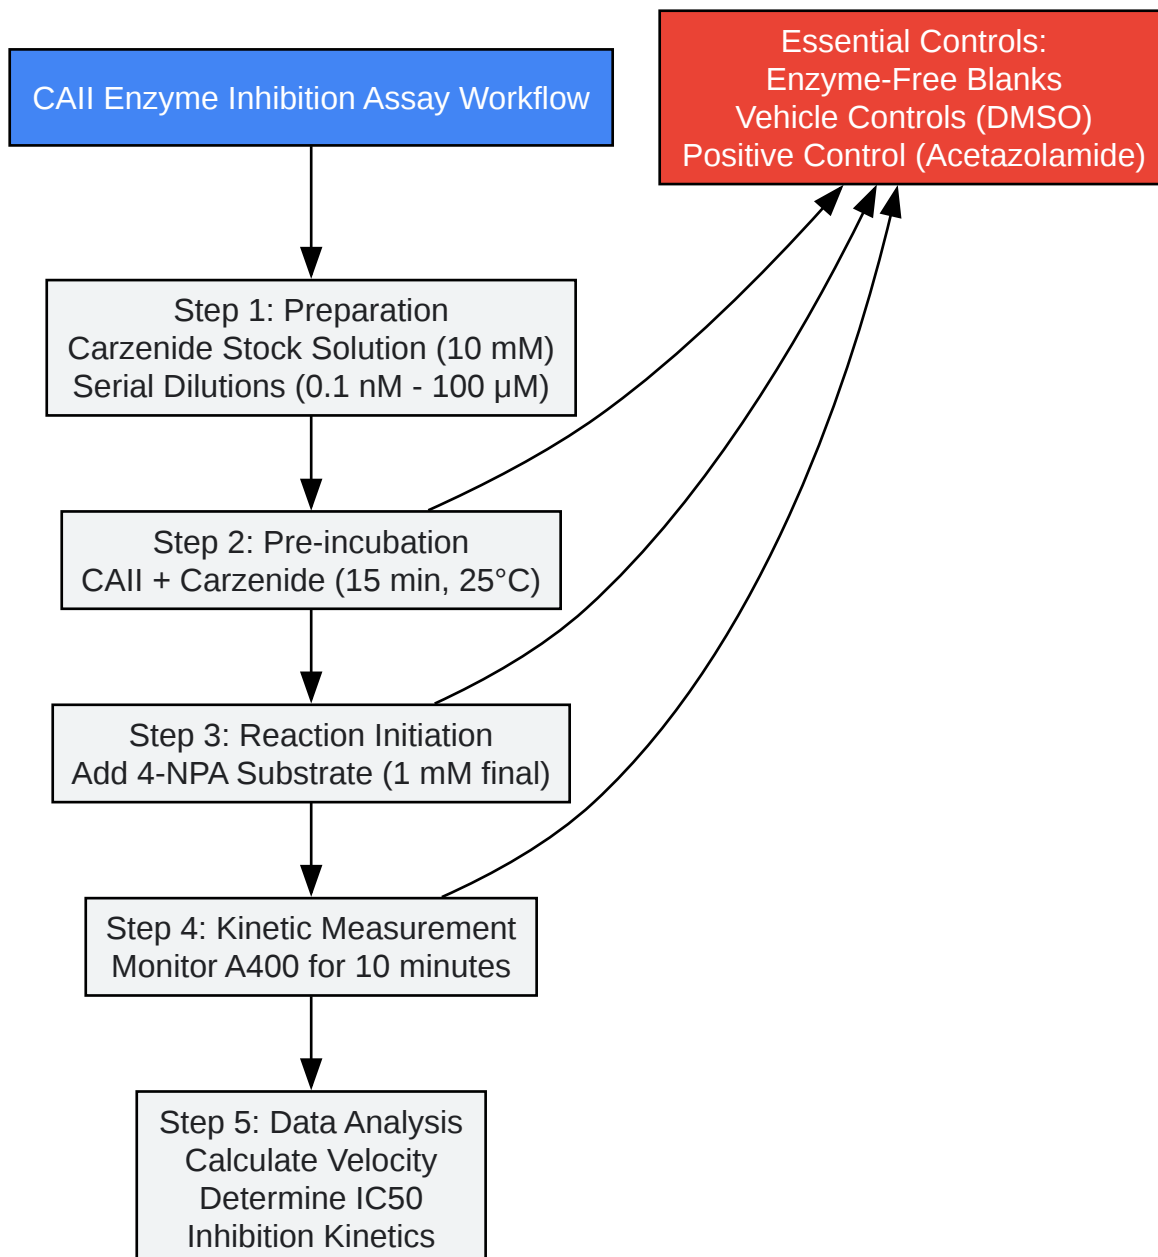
CAII Enzyme Inhibition Assay Workflow

Essential Controls:
Enzyme-Free Blanks
Vehicle Controls (DMSO)
Positive Control (Acetazolamide)

Step 1: Preparation
Carzenide Stock Solution (10 mM)
Serial Dilutions (0.1 nM - 100 μM)

Step 2: Pre-incubation
CAII + Carzenide (15 min, 25°C)

Step 3: Reaction Initiation
Add 4-NPA Substrate (1 mM final)

Step 4: Kinetic Measurement
Monitor A400 for 10 minutes

Step 5: Data Analysis
Calculate Velocity
Determine IC50
Inhibition Kinetics